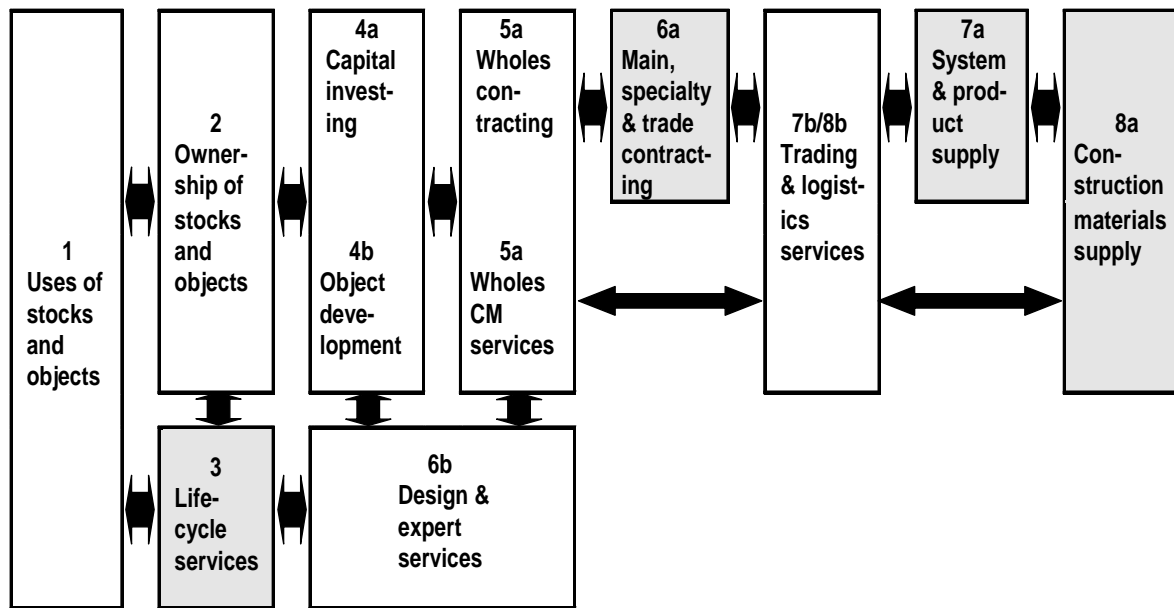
1
Uses of stocks and objects

2
Ownership of stocks and objects

4a
Capital investing

4b
Object development

5a
Wholes contracting

5a
Wholes CM services

6a
Main, specialty & trade contracting

7b/8b
Trading & logistics services

7a
System & product supply

8a
Construction materials supply

3
Lifecycle services

6b
Design & expert services